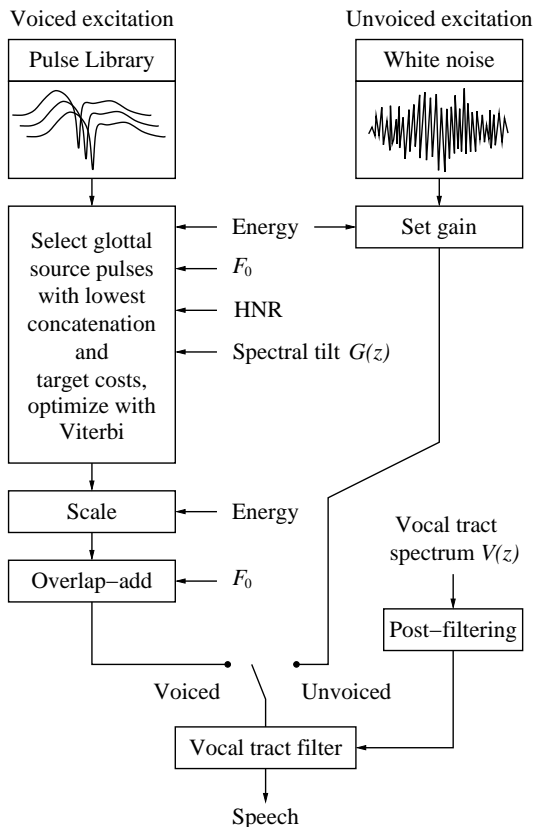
Voiced excitation

Unvoiced excitation

Pulse Library

White noise

Select glottal source pulses with lowest concatenation and target costs, optimize with Viterbi

Energy

Set gain

$F_0$

HNR

Spectral tilt $G(z)$

Scale

Energy

Vocal tract spectrum $V(z)$

Overlap−add

$F_0$

Post−filtering

Voiced

Unvoiced

Vocal tract filter

Speech